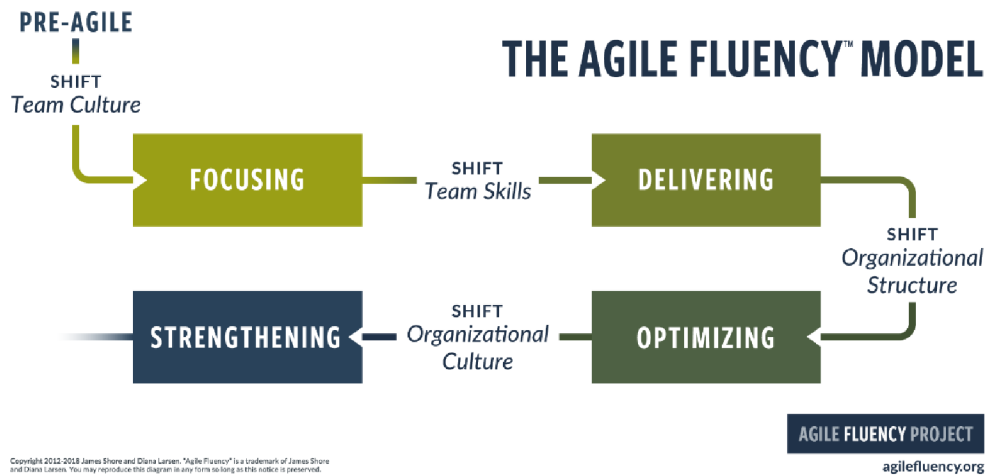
PRE-AGILE

SHIFT
Team Culture

THE AGILE FLUENCY™ MODEL

FOCUSING

SHIFT
Team Skills

DELIVERING

SHIFT
Organizational Structure

STRENGTHENING

SHIFT
Organizational Culture

OPTIMIZING

Copyright 2012-2018 James Shore and Diana Larsen. "Agile Fluency" is a trademark of James Shore and Diana Larsen. You may reproduce this diagram in any form so long as this notice is preserved.

AGILE FLUENCY PROJECT
agilefluency.org